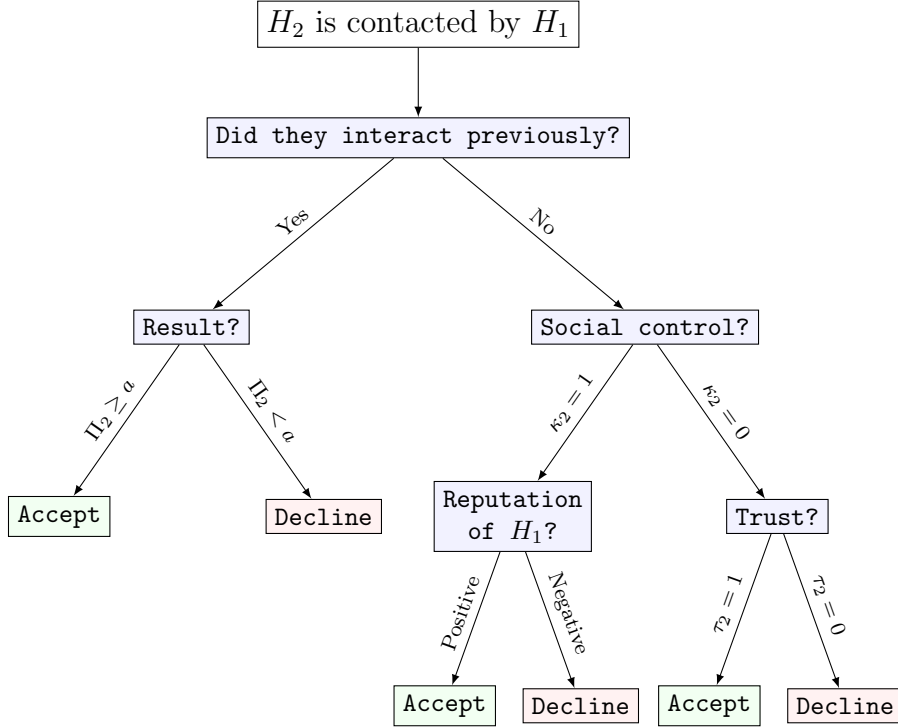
$H_2$ is contacted by $H_1$

Did they interact previously?

Yes

No

Result?

$\Pi_2 \geq a$

$\Pi_2 < a$

Accept

Decline

Social control?

$\kappa_2 = 1$

$\kappa_2 = 0$

Reputation of $H_1$?

Positive

Negative

Accept

Decline

Trust?

$\tau_2 = 1$

$\tau_2 = 0$

Accept

Decline